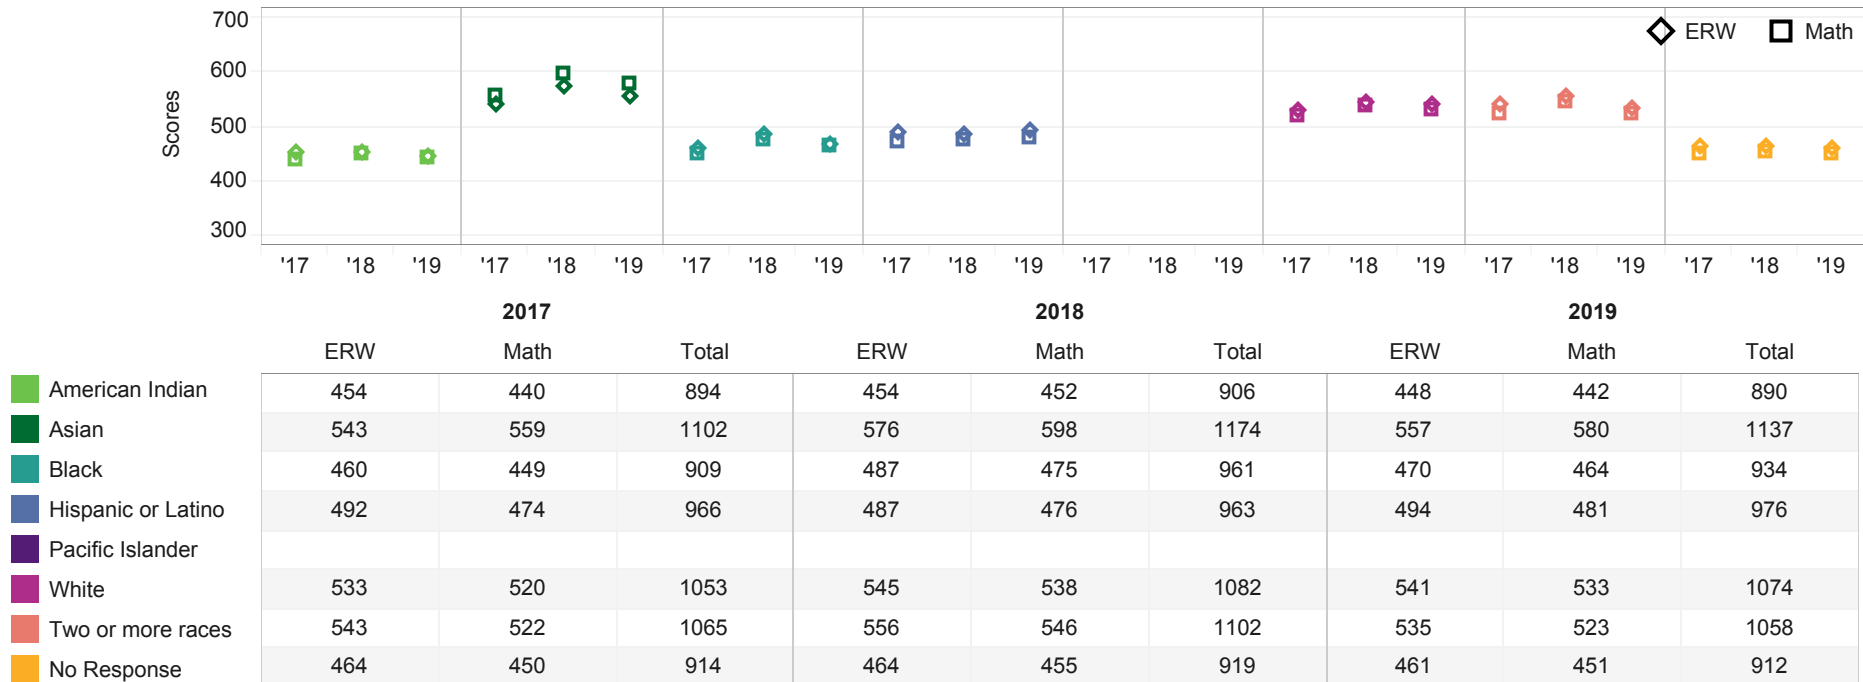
700
600
500
400
300
Scores

ERW  Math

'17 '18 '19 '17 '18 '19 '17 '18 '19 '17 '18 '19 '17 '18 '19 '17 '18 '19 '17 '18 '19 '17 '18 '19

| | 2017 ERW | 2017 Math | 2017 Total | 2018 ERW | 2018 Math | 2018 Total | 2019 ERW | 2019 Math | 2019 Total |
|---|---|---|---|---|---|---|---|---|---|
| American Indian | 454 | 440 | 894 | 454 | 452 | 906 | 448 | 442 | 890 |
| Asian | 543 | 559 | 1102 | 576 | 598 | 1174 | 557 | 580 | 1137 |
| Black | 460 | 449 | 909 | 487 | 475 | 961 | 470 | 464 | 934 |
| Hispanic or Latino | 492 | 474 | 966 | 487 | 476 | 963 | 494 | 481 | 976 |
| Pacific Islander | | | | | | | | | |
| White | 533 | 520 | 1053 | 545 | 538 | 1082 | 541 | 533 | 1074 |
| Two or more races | 543 | 522 | 1065 | 556 | 546 | 1102 | 535 | 523 | 1058 |
| No Response | 464 | 450 | 914 | 464 | 455 | 919 | 461 | 451 | 912 |